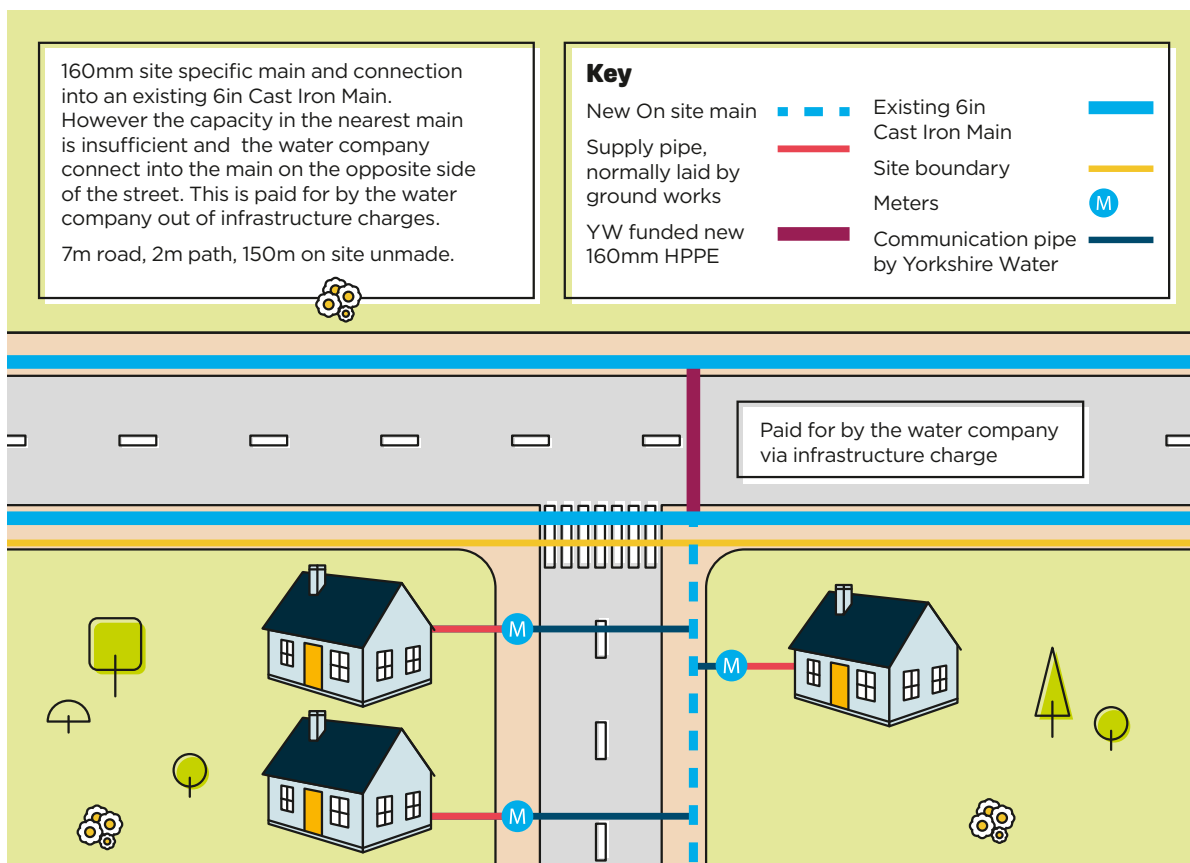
160mm site specific main and connection into an existing 6in Cast Iron Main. However the capacity in the nearest main is insufficient and the water company connect into the main on the opposite side of the street. This is paid for by the water company out of infrastructure charges.

7m road, 2m path, 150m on site unmade.

Key

New On site main

Supply pipe, normally laid by ground works

YW funded new 160mm HPPE

Existing 6in Cast Iron Main

Site boundary

Meters

M

Communication pipe by Yorkshire Water

Paid for by the water company via infrastructure charge

M

M

M